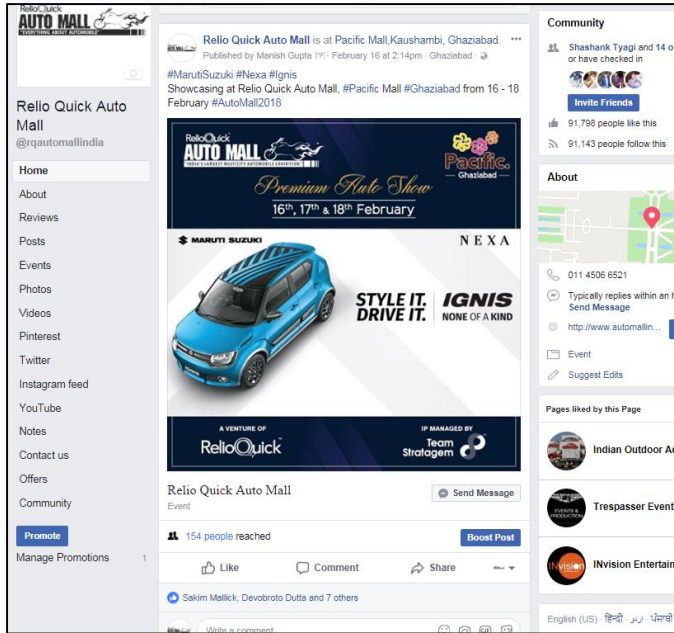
RelioQuick AUTO MALL "EVERYTHING ABOUT AUTOMOBILE"

Relio Quick Auto Mall
@rqautomallindia

Home
About
Reviews
Posts
Events
Photos
Videos
Pinterest
Twitter
Instagram feed
YouTube
Notes
Contact us
Offers
Community

Promote
Manage Promotions 1

Relio Quick Auto Mall is at Pacific Mall,Kaushambi, Ghaziabad.
Published by Manish Gupta [?] · February 16 at 2:14pm · Ghaziabad ·

#MarutiSuzuki #Nexa #Ignis
Showcasing at Relio Quick Auto Mall, #Pacific Mall #Ghaziabad from 16 - 18 February #AutoMall2018

ReliоQuick AUTO MALL INDIA'S LARGEST MULTICITY AUTOMOBILE EXHIBITION
Pacific. Ghaziabad
Premium Auto Show
16th, 17th & 18th February

MARUTI SUZUKI
NEXA
STYLE IT. DRIVE IT.
IGNIS
NONE OF A KIND

A VENTURE OF
ReliоQuick
IP MANAGED BY
Team Stratagem

Relio Quick Auto Mall
Event
Send Message

154 people reached
Boost Post

Like
Comment
Share

Sakim Mallick, Devobroto Dutta and 7 others

Write a comment...

Community
Shashank Tyagi and 14 o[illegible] or have checked in
Invite Friends
91,798 people like this
91,143 people follow this

About
011 4506 6521
Typically replies within an h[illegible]
Send Message
http://www.automallin...
Event
Suggest Edits

Pages liked by this Page
Indian Outdoor Ac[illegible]
Trespasser Event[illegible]
INvision Entertain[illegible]

English (US) · हिन्दी · اردو · ਪੰਜਾਬੀ